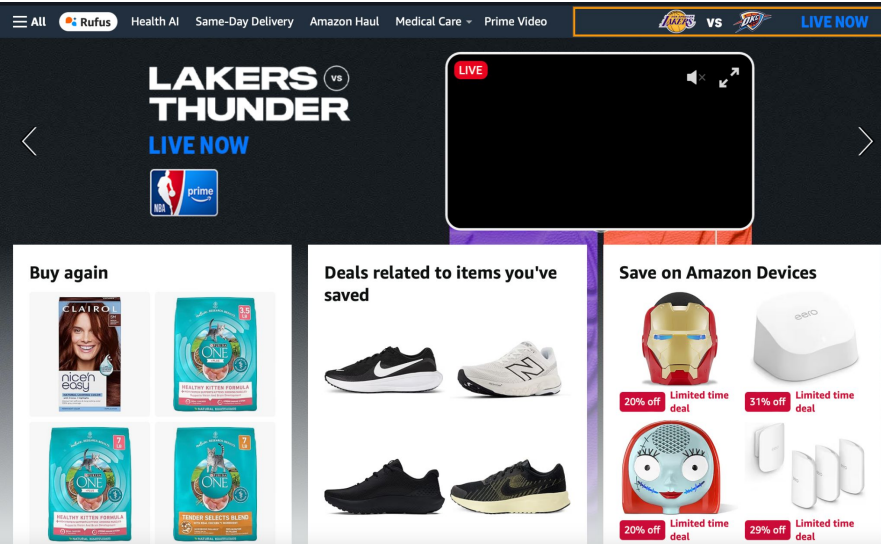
All Rufus Health AI Same-Day Delivery Amazon Haul Medical Care Prime Video

vs LIVE NOW

LAKERS vs THUNDER

LIVE NOW

NBA prime

LIVE

Buy again

CLAIROL

nice'n easy

ONE

3.5 LB

HEALTHY KITTEN FORMULA

ONE

7 LB

HEALTHY KITTEN FORMULA

ONE

7 LB

TENDER SELECTS BLEND

Deals related to items you've saved

Save on Amazon Devices

eero

20% off Limited time deal

31% off Limited time deal

20% off Limited time deal

29% off Limited time deal